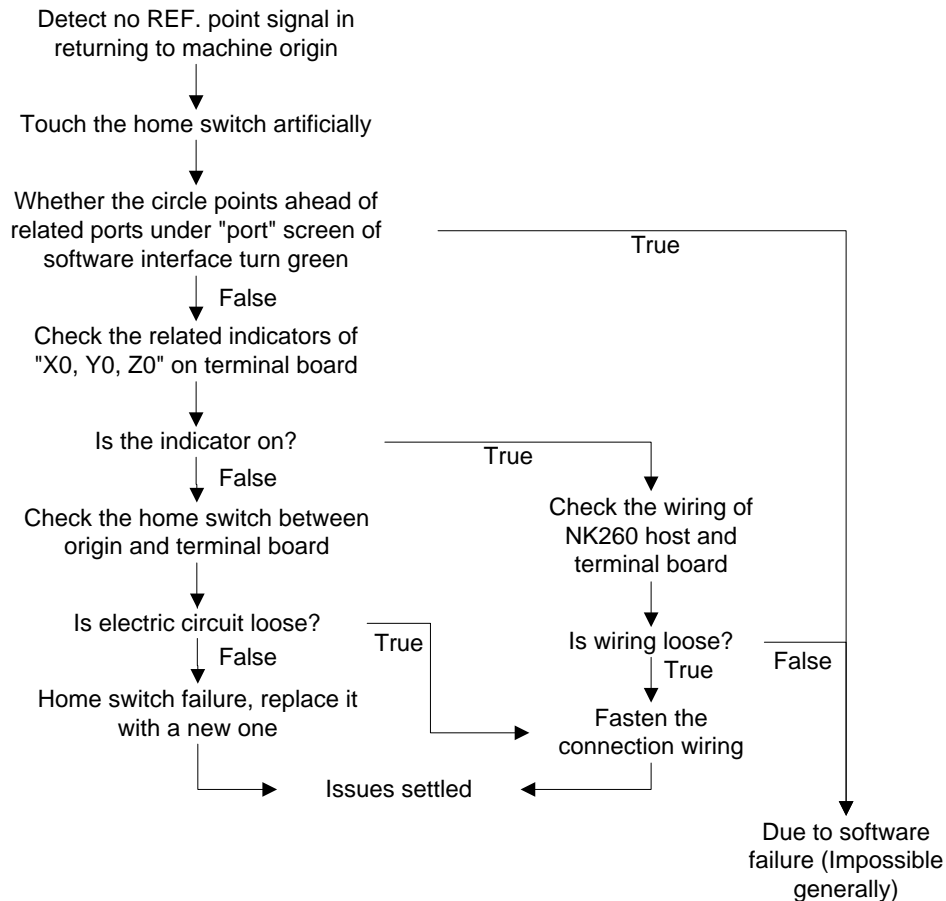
Detect no REF. point signal in returning to machine origin

Touch the home switch artificially

Whether the circle points ahead of related ports under "port" screen of software interface turn green

True

False

Check the related indicators of "X0, Y0, Z0" on terminal board

Is the indicator on?

True

False

Check the home switch between origin and terminal board

Check the wiring of NK260 host and terminal board

Is electric circuit loose?

True

Is wiring loose?

False

False

True

Home switch failure, replace it with a new one

Fasten the connection wiring

Issues settled

Due to software failure (Impossible generally)